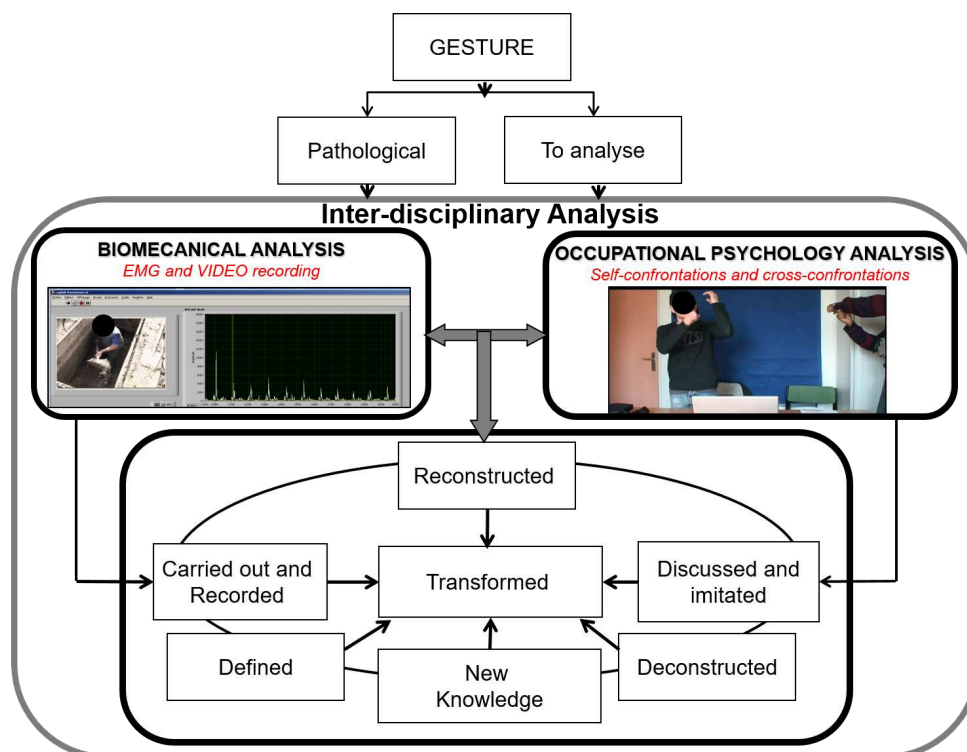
GESTURE

Pathological

To analyse

Inter-disciplinary Analysis

BIOMECANICAL ANALYSIS
EMG and VIDEO recording

OCCUPATIONAL PSYCHOLOGY ANALYSIS
Self-confrontations and cross-confrontations

Reconstructed

Carried out and Recorded

Transformed

Discussed and imitated

Defined

New Knowledge

Deconstructed